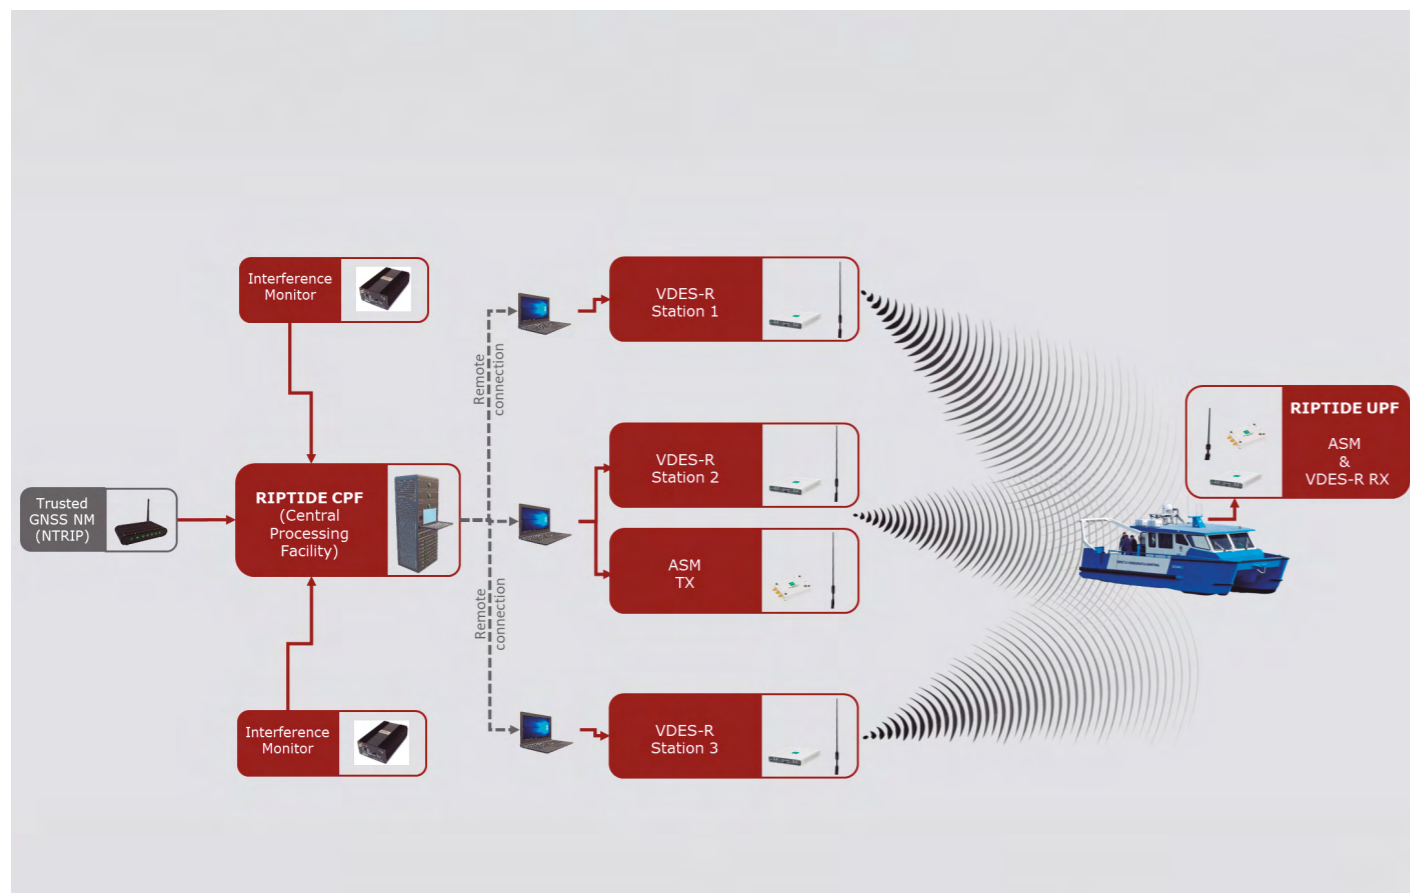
Interference Monitor

Trusted GNSS NM (NTRIP)

RIPTIDE CPF (Central Processing Facility)

Interference Monitor

Remote connection

Remote connection

VDES-R Station 1

VDES-R Station 2

ASM TX

VDES-R Station 3

RIPTIDE UPF

ASM & VDES-R RX